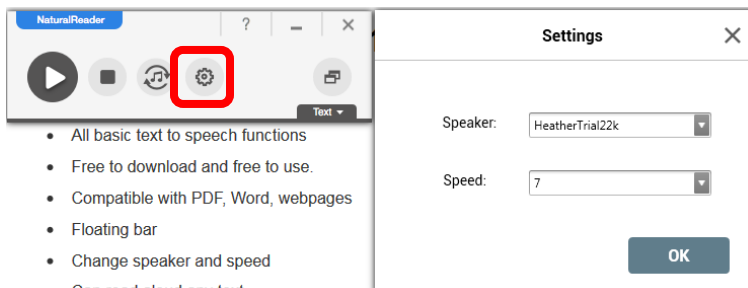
NaturalReader

?

Text

- All basic text to speech functions
- Free to download and free to use.
- Compatible with PDF, Word, webpages
- Floating bar
- Change speaker and speed
- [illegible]

Settings

Speaker: HeatherTrial22k

Speed: 7

OK